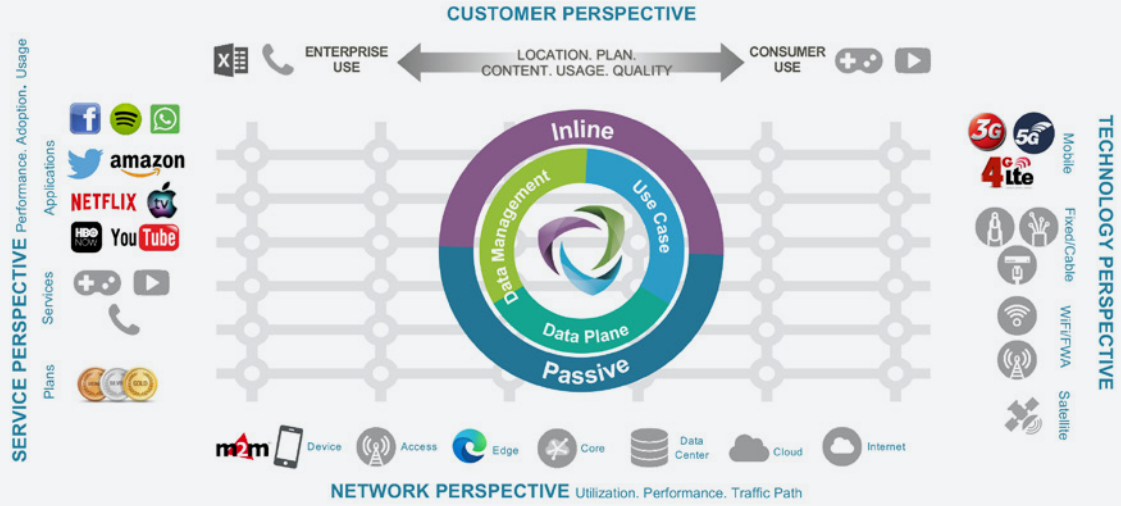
CUSTOMER PERSPECTIVE

ENTERPRISE USE

LOCATION. PLAN. CONTENT. USAGE. QUALITY

CONSUMER USE

SERVICE PERSPECTIVE Performance. Adoption. Usage

Applications

amazon

NETFLIX

tv

HBO NOW

YouTube

Services

Plans

BRONZE SILVER GOLD

Inline

Data Management

Use Case

Data Plane

Passive

TECHNOLOGY PERSPECTIVE

Mobile

3G

5G

4G LTE

Fixed/Cable

WiFi/FWA

Satellite

m2m

Device

Access

Edge

Core

Data Center

Cloud

Internet

NETWORK PERSPECTIVE Utilization. Performance. Traffic Path